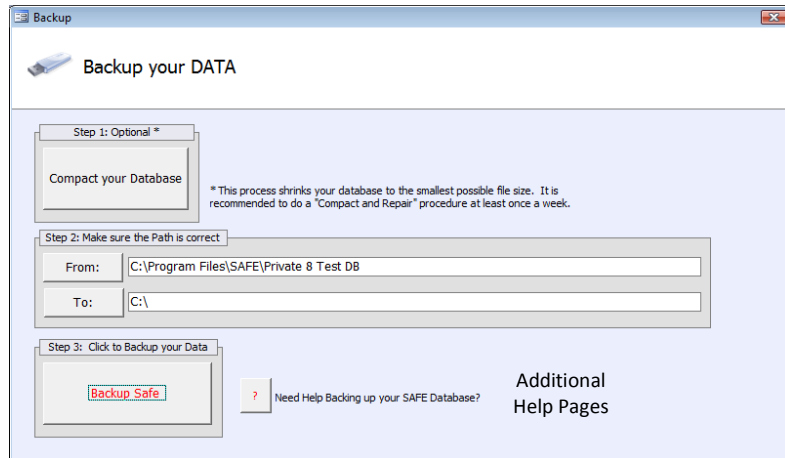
Backup

Backup your DATA

Step 1: Optional *

Compact your Database

* This process shrinks your database to the smallest possible file size. It is recommended to do a "Compact and Repair" procedure at least once a week.

Step 2: Make sure the Path is correct

From: C:\Program Files\SAFE\Private 8 Test DB

To: C:\

Step 3: Click to Backup your Data

Backup Safe

? Need Help Backing up your SAFE Database?

Additional Help Pages